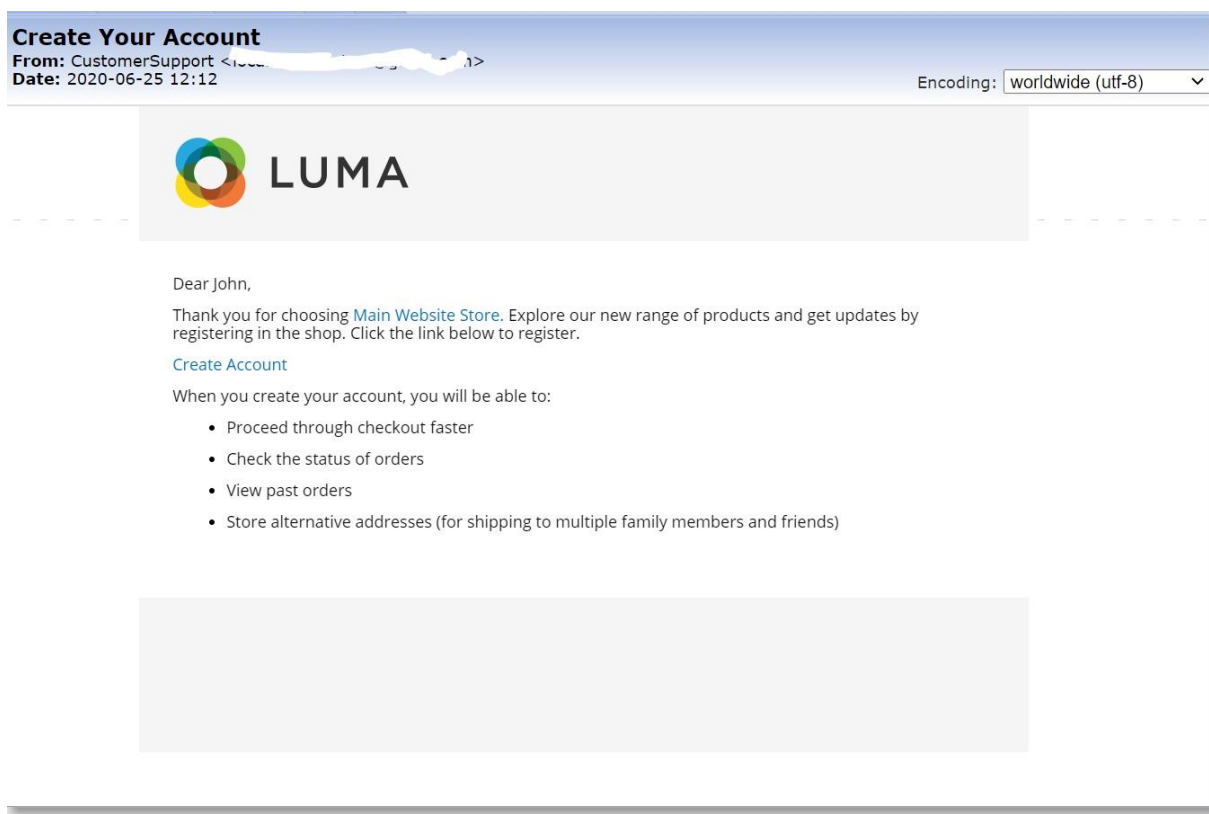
Create Your Account
From: CustomerSupport <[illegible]>
Date: 2020-06-25 12:12

Encoding: worldwide (utf-8)

LUMA

Dear John,

Thank you for choosing Main Website Store. Explore our new range of products and get updates by registering in the shop. Click the link below to register.

Create Account

When you create your account, you will be able to:

- Proceed through checkout faster
- Check the status of orders
- View past orders
- Store alternative addresses (for shipping to multiple family members and friends)